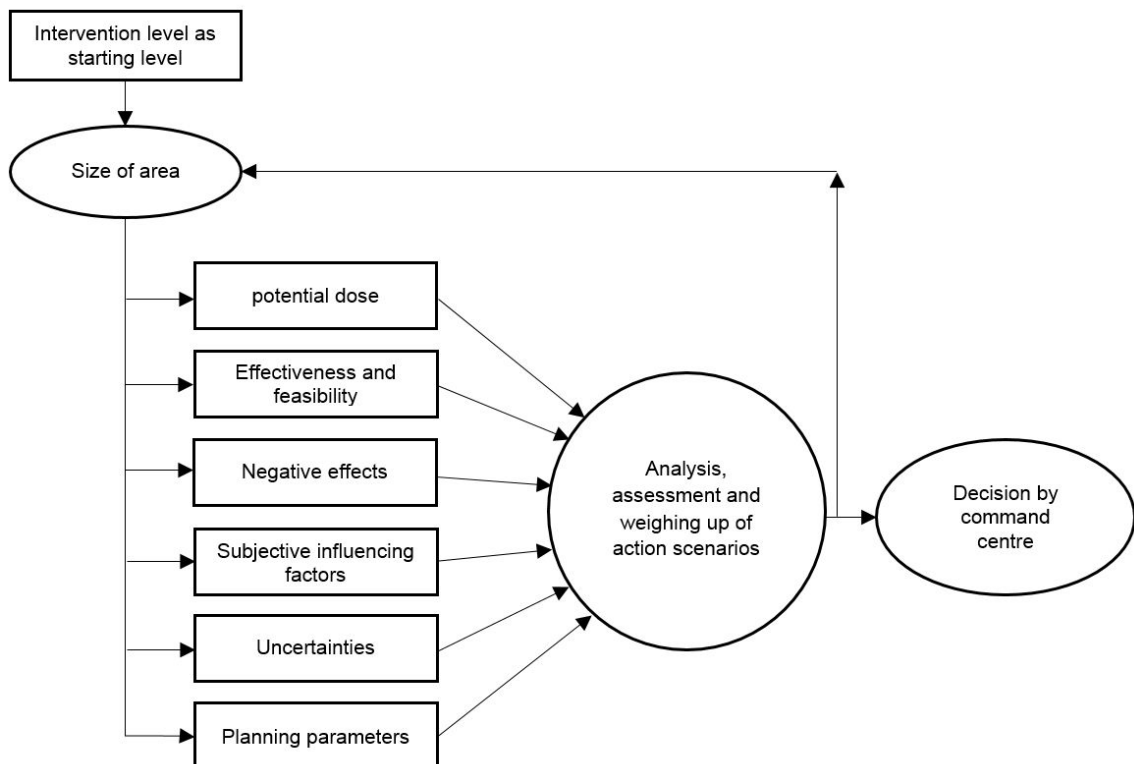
Intervention level as starting level

Size of area

potential dose

Effectiveness and feasibility

Negative effects

Subjective influencing factors

Uncertainties

Planning parameters

Analysis, assessment and weighing up of action scenarios

Decision by command centre